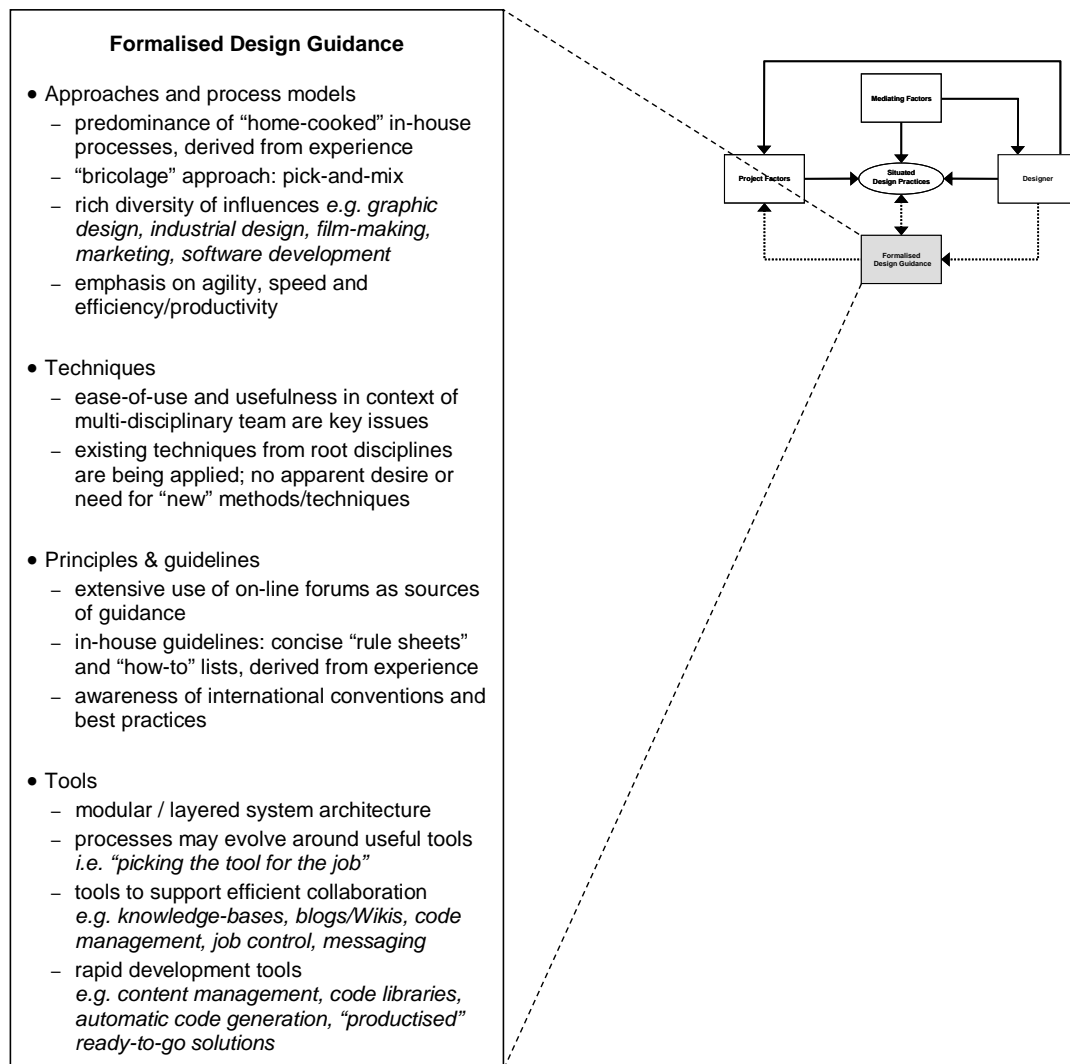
**Formalised Design Guidance**

- Approaches and process models
  - predominance of "home-cooked" in-house processes, derived from experience
  - "bricolage" approach: pick-and-mix
  - rich diversity of influences *e.g. graphic design, industrial design, film-making, marketing, software development*
  - emphasis on agility, speed and efficiency/productivity

- Techniques
  - ease-of-use and usefulness in context of multi-disciplinary team are key issues
  - existing techniques from root disciplines are being applied; no apparent desire or need for "new" methods/techniques

- Principles & guidelines
  - extensive use of on-line forums as sources of guidance
  - in-house guidelines: concise "rule sheets" and "how-to" lists, derived from experience
  - awareness of international conventions and best practices

- Tools
  - modular / layered system architecture
  - processes may evolve around useful tools *i.e. "picking the tool for the job"*
  - tools to support efficient collaboration *e.g. knowledge-bases, blogs/Wikis, code management, job control, messaging*
  - rapid development tools *e.g. content management, code libraries, automatic code generation, "productised" ready-to-go solutions*

Mediating Factors

Project Factors

Situated Design Practices

Designer

Formalised Design Guidance